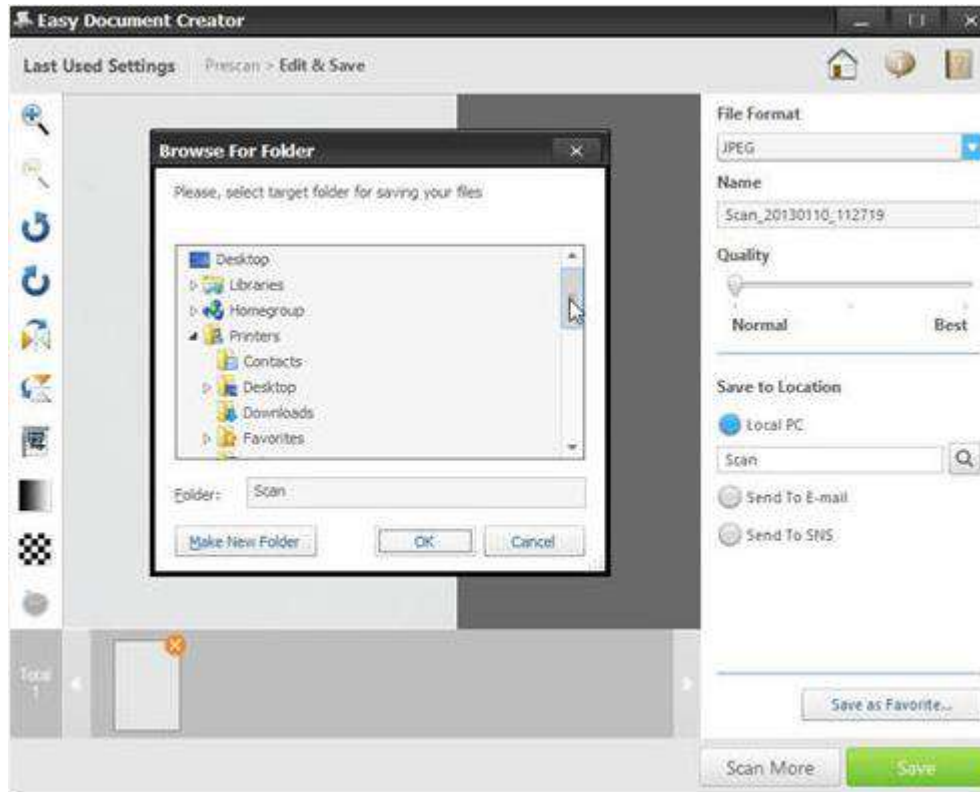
Easy Document Creator

Last Used Settings Prescan > Edit & Save

Browse For Folder

Please, select target folder for saving your files

Desktop
Libraries
Homegroup
Printers
Contacts
Desktop
Downloads
Favorites

Folder: Scan

Make New Folder OK Cancel

File Format
JPEG
Name
Scan_20130110_112719
Quality
Normal Best

Save to Location
Local PC
Scan
Send To E-mail
Send To SNS

Total 1

Save as Favorite...

Scan More Save